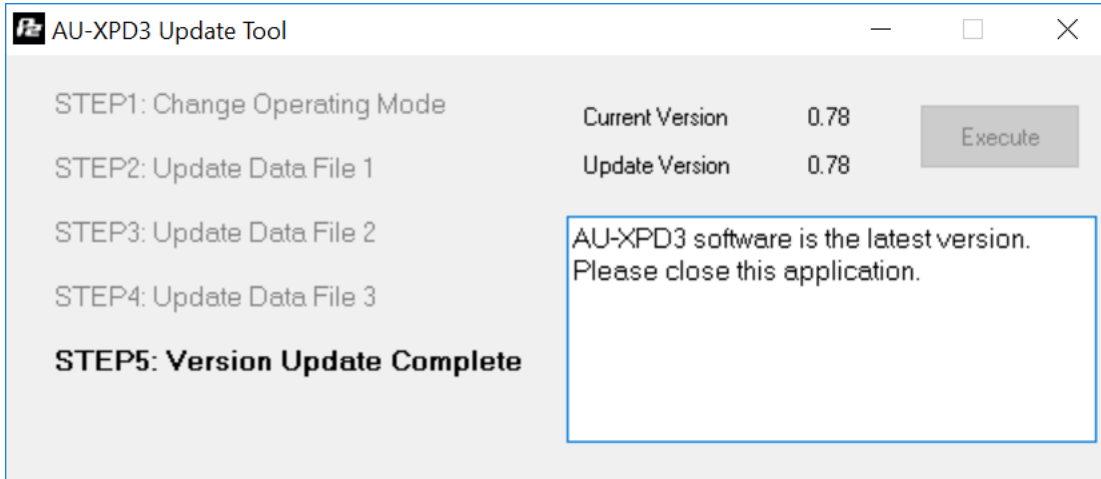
AU-XPD3 Update Tool

STEP1: Change Operating Mode

STEP2: Update Data File 1

STEP3: Update Data File 2

STEP4: Update Data File 3

STEP5: Version Update Complete

Current Version 0.78

Update Version 0.78

Execute

AU-XPD3 software is the latest version. Please close this application.